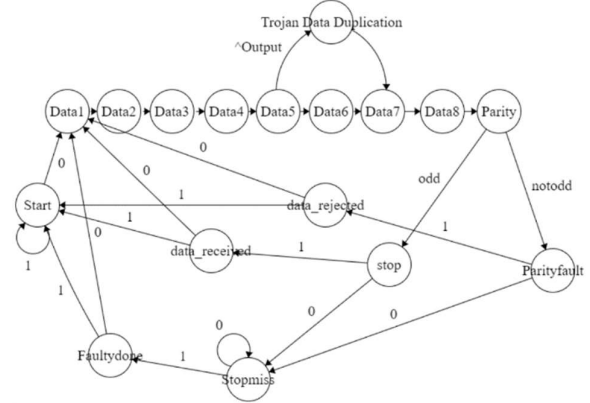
Trojan Data Duplication

^Output

Data1 Data2 Data3 Data4 Data5 Data6 Data7 Data8 Parity

0

0

0

1

Start

1

data_rejected

odd

notodd

1

data_received

1

stop

1

Parityfault

1

1

0

0

0

0

Faultydone

1

Stopmiss